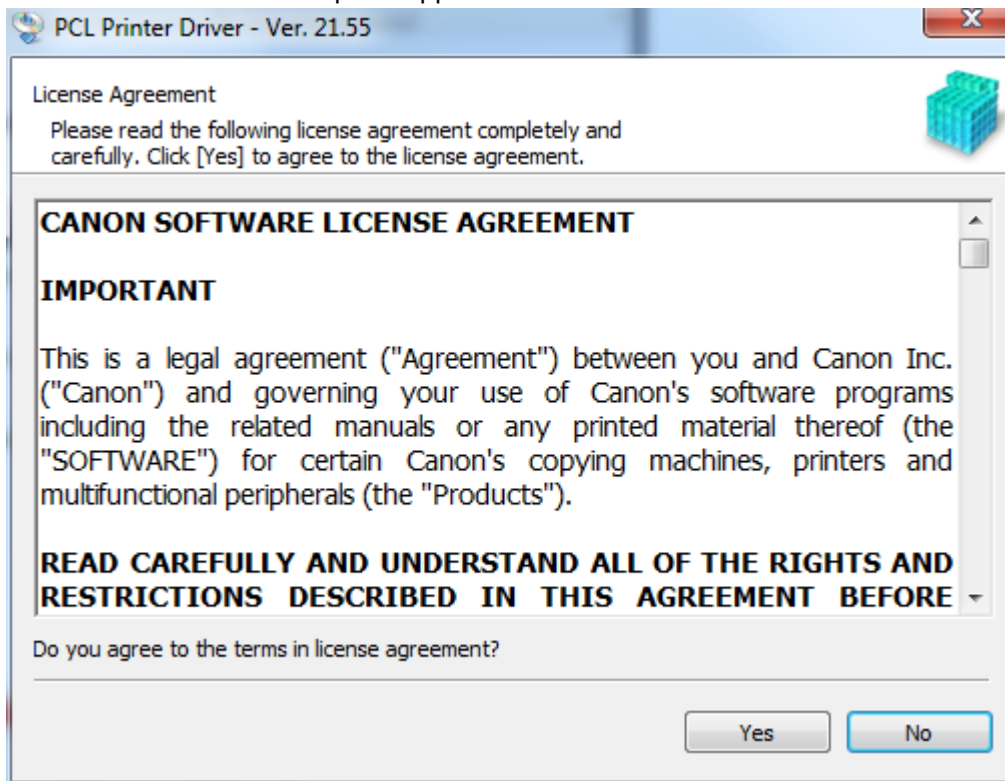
PCL Printer Driver - Ver. 21.55

License Agreement

Please read the following license agreement completely and carefully. Click [Yes] to agree to the license agreement.

CANON SOFTWARE LICENSE AGREEMENT

IMPORTANT

This is a legal agreement ("Agreement") between you and Canon Inc. ("Canon") and governing your use of Canon's software programs including the related manuals or any printed material thereof (the "SOFTWARE") for certain Canon's copying machines, printers and multifunctional peripherals (the "Products").

READ CAREFULLY AND UNDERSTAND ALL OF THE RIGHTS AND RESTRICTIONS DESCRIBED IN THIS AGREEMENT BEFORE

Do you agree to the terms in license agreement?

Yes No